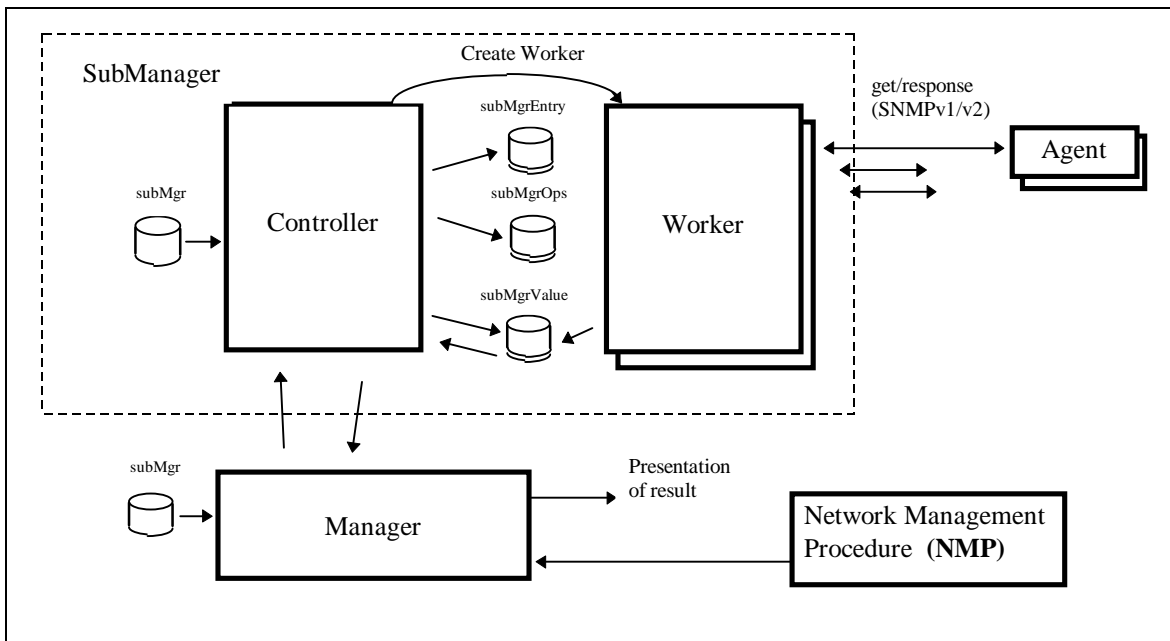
Create Worker

SubManager

get/response (SNMPv1/v2)

subMgrEntry

subMgr

Controller

subMgrOps

Worker

Agent

subMgrValue

subMgr

Presentation of result

Manager

Network Management Procedure (**NMP**)